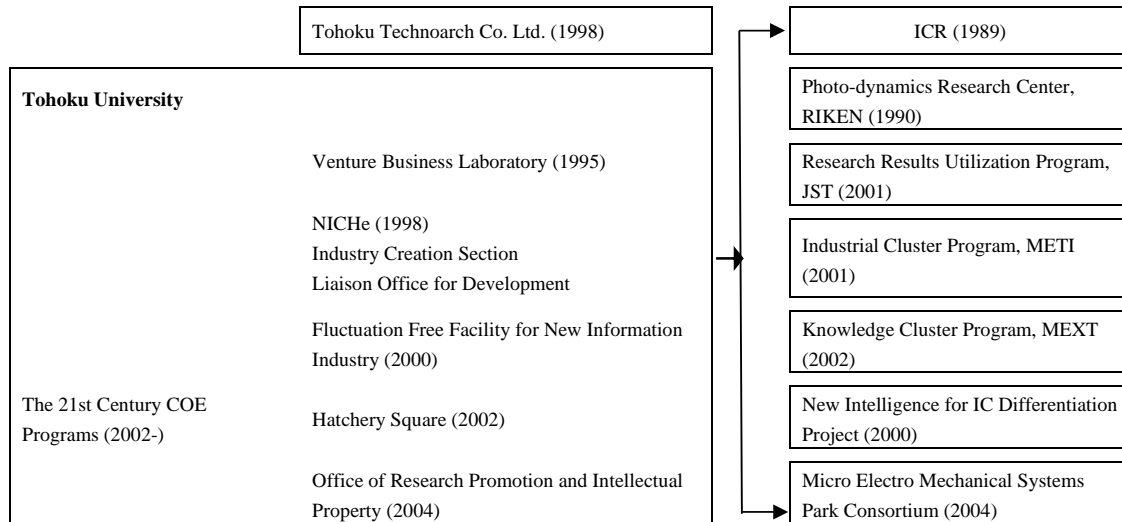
Tohoku Technoarch Co. Ltd. (1998)

Tohoku University

Venture Business Laboratory (1995)

NICHe (1998)
Industry Creation Section
Liaison Office for Development

Fluctuation Free Facility for New Information Industry (2000)

The 21st Century COE Programs (2002-)

Hatchery Square (2002)

Office of Research Promotion and Intellectual Property (2004)

ICR (1989)

Photo-dynamics Research Center, RIKEN (1990)

Research Results Utilization Program, JST (2001)

Industrial Cluster Program, METI (2001)

Knowledge Cluster Program, MEXT (2002)

New Intelligence for IC Differentiation Project (2000)

Micro Electro Mechanical Systems Park Consortium (2004)